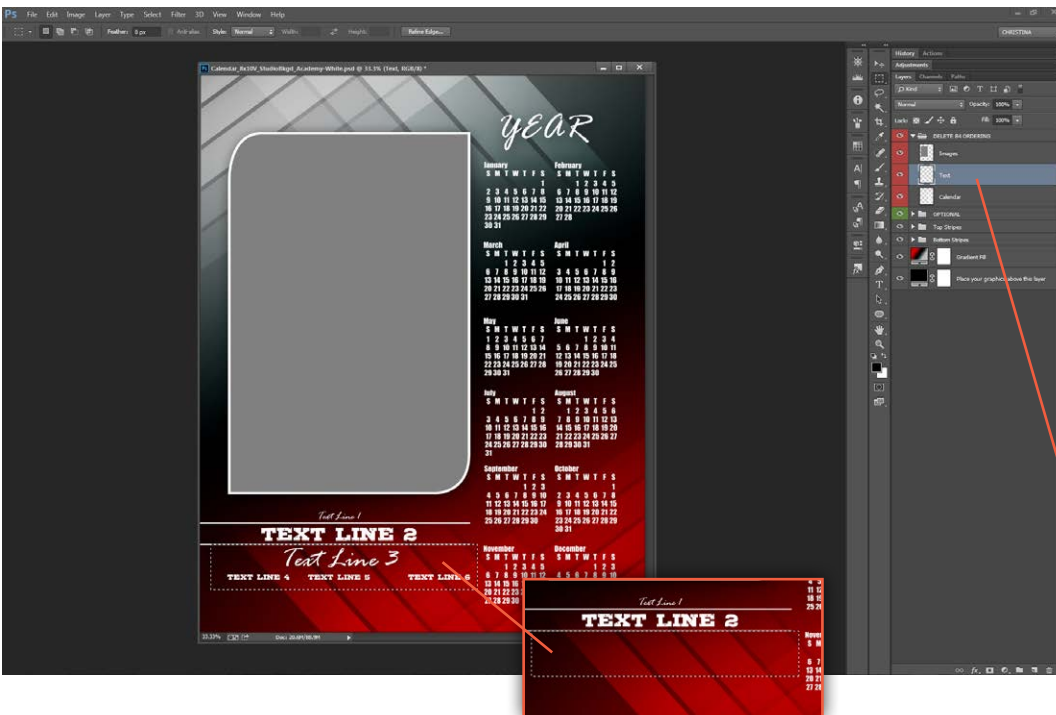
Ps File Edit Image Layer Type Select Filter 3D View Window Help

Feather: 0 px Anti-alias Style: Normal Width: Height: Refine Edge...

CHRISTINA

Calendar_8x10V_StudioBkgd_Academy-White.psd @ 33.3% (Text, RGB/8) *

YEAR

January
S M T W T F S
1
2 3 4 5 6 7 8
9 10 11 12 13 14 15
16 17 18 19 20 21 22
23 24 25 26 27 28 29
30 31

February
S M T W T F S
1 2 3 4 5
6 7 8 9 10 11 12
13 14 15 16 17 18 19
20 21 22 23 24 25 26
27 28

March
S M T W T F S
1 2 3 4 5
6 7 8 9 10 11 12
13 14 15 16 17 18 19
20 21 22 23 24 25 26
27 28 29 30 31

April
S M T W T F S
1 2
3 4 5 6 7 8 9
10 11 12 13 14 15 16
17 18 19 20 21 22 23
24 25 26 27 28 29 30

May
S M T W T F S
1 2 3 4 5 6 7
8 9 10 11 12 13 14
15 16 17 18 19 20 21
22 23 24 25 26 27 28
29 30 31

June
S M T W T F S
1 2 3 4
5 6 7 8 9 10 11
12 13 14 15 16 17 18
19 20 21 22 23 24 25
26 27 28 29 30

July
S M T W T F S
1 2
3 4 5 6 7 8 9
10 11 12 13 14 15 16
17 18 19 20 21 22 23
24 25 26 27 28 29 30
31

August
S M T W T F S
1 2 3 4 5 6
7 8 9 10 11 12 13
14 15 16 17 18 19 20
21 22 23 24 25 26 27
28 29 30 31

September
S M T W T F S
1 2 3
4 5 6 7 8 9 10
11 12 13 14 15 16 17
18 19 20 21 22 23 24
25 26 27 28 29 30

October
S M T W T F S
1
2 3 4 5 6 7 8
9 10 11 12 13 14 15
16 17 18 19 20 21 22
23 24 25 26 27 28 29
30 31

November
S M T W T F S
1 2 3 4 5
6 7 8 9 10 11 12
13 14 15 16
20 21 22 23
27 28 29 30

December
S M T W T F S
1 2 3
4 5 6 7 8 9 10
11 12 13 14 15 16 17
18 19 20 21 22 23 24
25 26 27 28 29 30 31

Text Line 1
TEXT LINE 2
Text Line 3
TEXT LINE 4 TEXT LINE 5 TEXT LINE 6

33.33% Doc: 20.6M/86.9M

Text Line 1
TEXT LINE 2
Nove

History Actions
Adjustments
Layers Channels Paths
Kind
Normal Opacity: 100%
Lock: Fill: 100%
DELETE B4 ORDERING
Images
Text
Calendar
OPTIONAL
Top Stripes
Bottom Stripes
Gradient Fill
Place your graphic above this layer